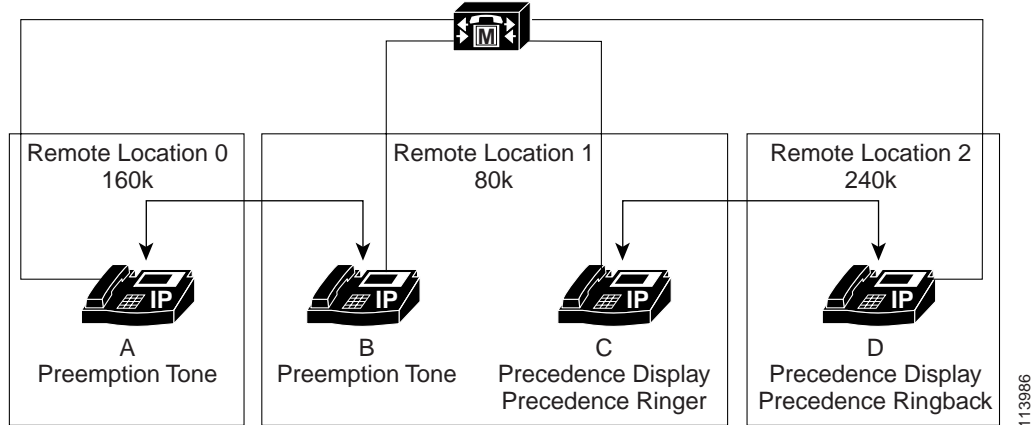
M

Remote Location 0
160k

Remote Location 1
80k

Remote Location 2
240k

IP

IP

IP

IP

A
Preemption Tone

B
Preemption Tone

C
Precedence Display
Precedence Ringer

D
Precedence Display
Precedence Ringback

113986